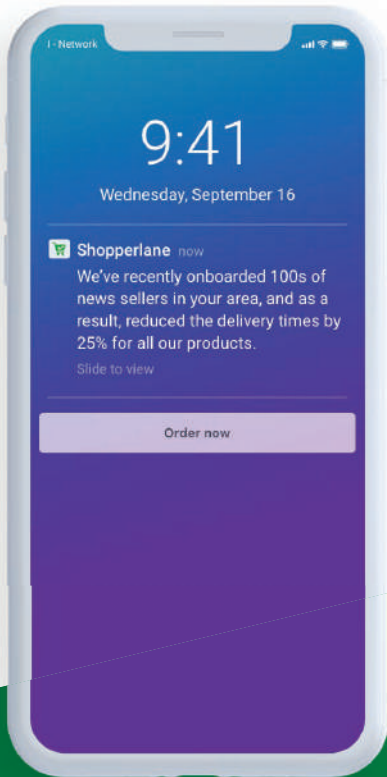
I - Network

9:41
Wednesday, September 16

Shopperlane now
We've recently onboarded 100s of news sellers in your area, and as a result, reduced the delivery times by 25% for all our products.
Slide to view

Order now